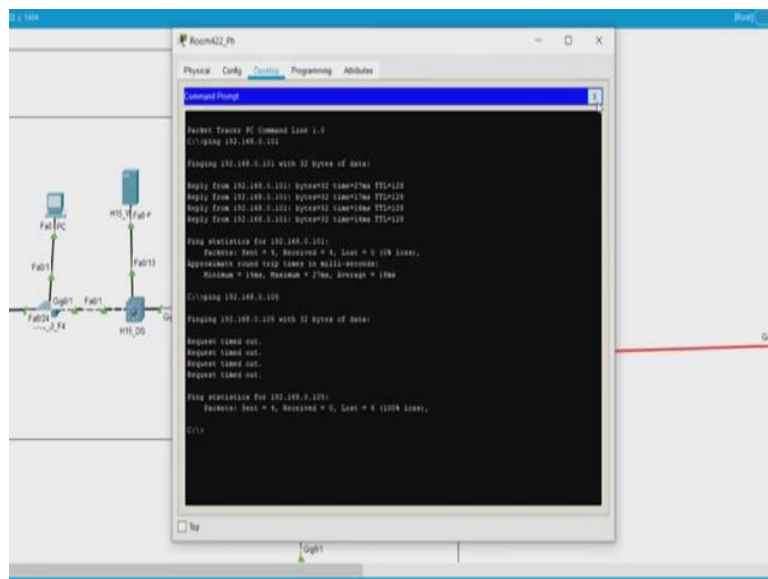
Room422_Ph

Physical Config Desktop Programming Attributes

Command Prompt

X

Packet Tracer PC Command Line 1.0
C:\>ping 192.168.0.101

Pinging 192.168.0.101 with 32 bytes of data:

Reply from 192.168.0.101: bytes=32 time=27ms TTL=128
Reply from 192.168.0.101: bytes=32 time=17ms TTL=128
Reply from 192.168.0.101: bytes=32 time=16ms TTL=128
Reply from 192.168.0.101: bytes=32 time=16ms TTL=128

Ping statistics for 192.168.0.101:
Packets: Sent = 4, Received = 4, Lost = 0 (0% loss),
Approximate round trip times in milli-seconds:
Minimum = 16ms, Maximum = 27ms, Average = 19ms

C:\>ping 192.168.0.105

Pinging 192.168.0.105 with 32 bytes of data:

Request timed out.
Request timed out.
Request timed out.
Request timed out.

Ping statistics for 192.168.0.105:
Packets: Sent = 4, Received = 0, Lost = 4 (100% loss),

C:\>

Top

Fa0 PC
H15_P Fa0
Fa0/1
Fa0/13
Gig0/1 Fa0/1
Fa0/24
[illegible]_F4
H15_DS
Gig0/1